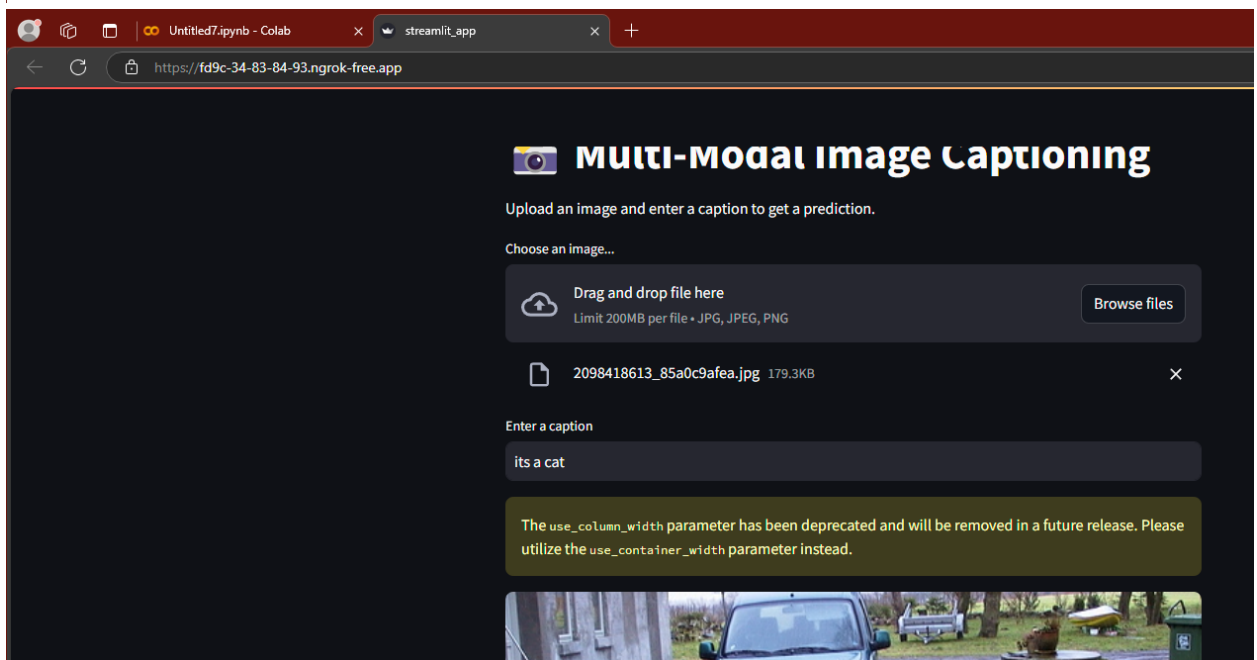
Untitled7.ipynb - Colab
streamlit_app
https://fd9c-34-83-84-93.ngrok-free.app

Multi-Modal Image Captioning

Upload an image and enter a caption to get a prediction.

Choose an image...

Drag and drop file here
Limit 200MB per file • JPG, JPEG, PNG
Browse files

2098418613_85a0c9afea.jpg 179.3KB

Enter a caption

its a cat

The use_column_width parameter has been deprecated and will be removed in a future release. Please utilize the use_container_width parameter instead.